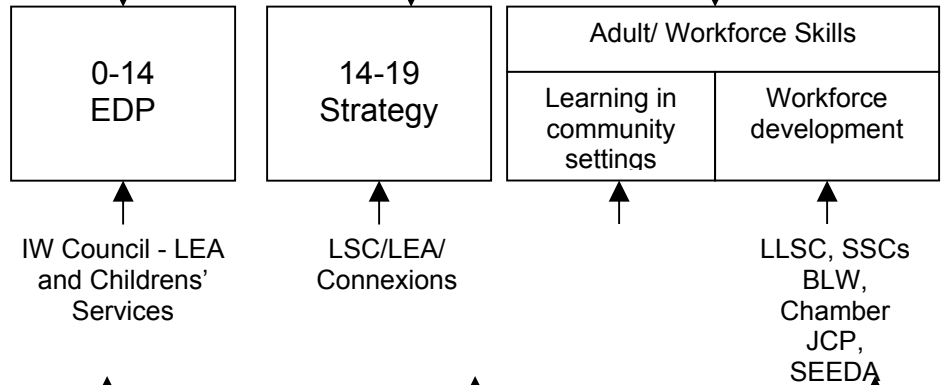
0-14
EDP

14-19
Strategy

Adult/ Workforce Skills

Learning in community settings

Workforce development

IW Council - LEA and Childrens' Services

LSC/LEA/ Connexions

LLSC, SSCs BLW, Chamber JCP, SEEDA